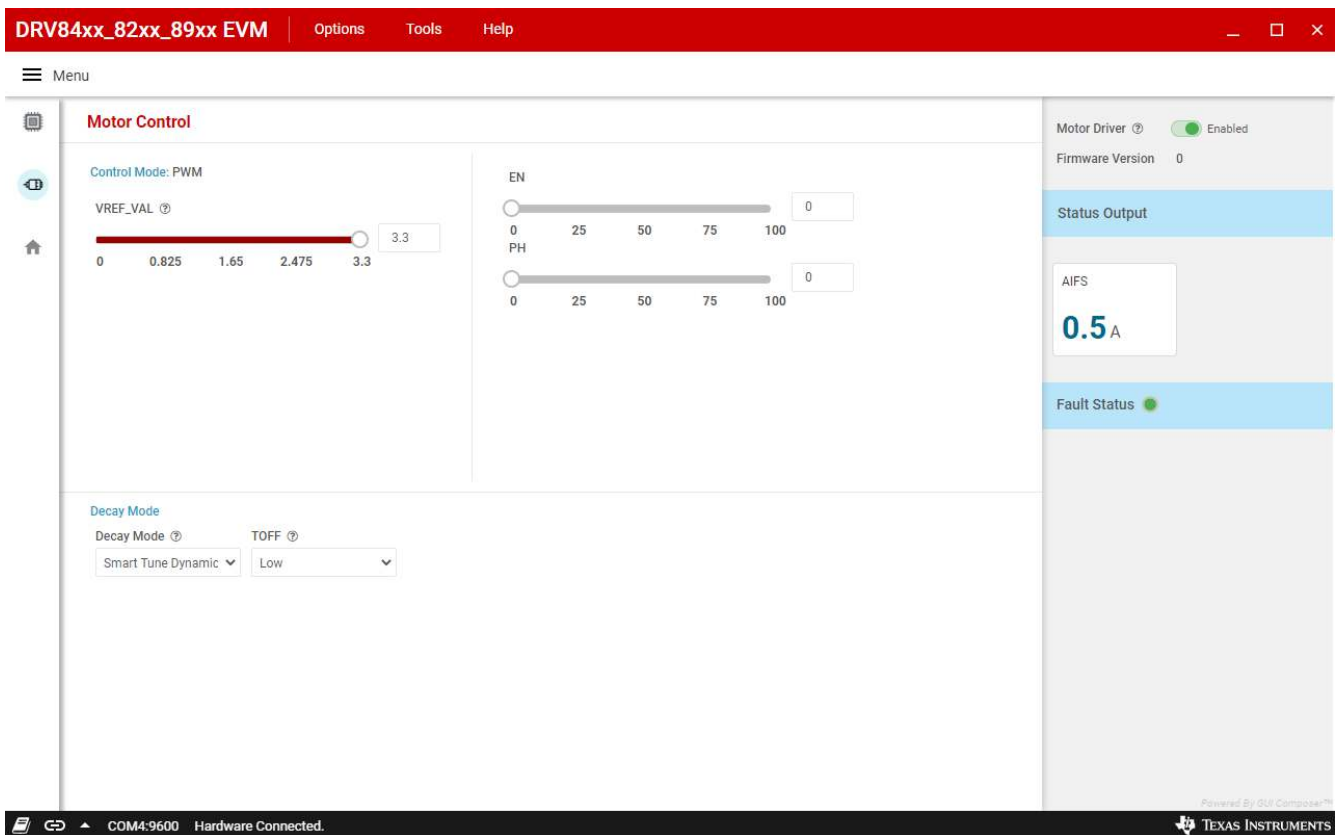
DRV84xx_82xx_89xx EVM Options Tools Help

Menu

Motor Control

Control Mode: PWM

VREF_VAL

3.3

0 0.825 1.65 2.475 3.3

EN

0

0 25 50 75 100

PH

0

0 25 50 75 100

Decay Mode

Decay Mode TOFF

Smart Tune Dynamic Low

Motor Driver Enabled

Firmware Version 0

Status Output

AIFS

0.5 A

Fault Status

Powered By GUI Composer™

COM4:9600 Hardware Connected.

Texas Instruments